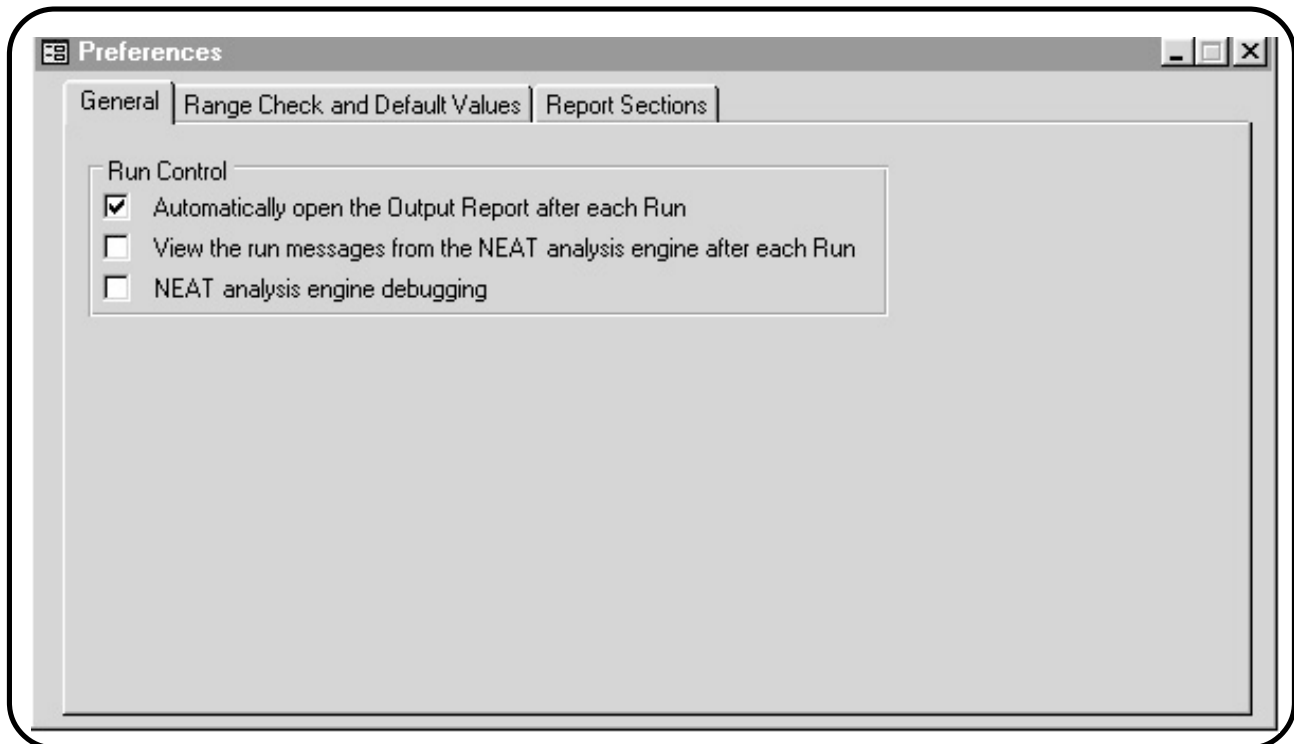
Preferences

General | Range Check and Default Values | Report Sections

Run Control

Automatically open the Output Report after each Run

View the run messages from the NEAT analysis engine after each Run

NEAT analysis engine debugging